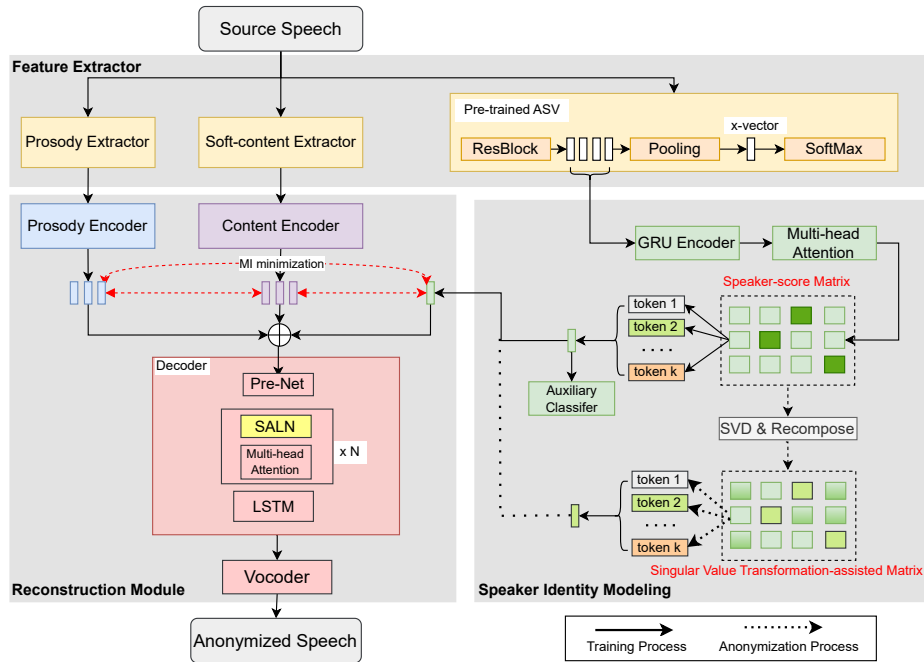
Source Speech

Feature Extractor

Prosody Extractor

Soft-content Extractor

Pre-trained ASV

ResBlock

Pooling

x-vector

SoftMax

Prosody Encoder

Content Encoder

MI minimization

Decoder

Pre-Net

SALN

Multi-head Attention

x N

LSTM

Vocoder

Reconstruction Module

Anonymized Speech

GRU Encoder

Multi-head Attention

Speaker-score Matrix

token 1

token 2

· · · ·

token k

Auxiliary Classifer

SVD & Recompose

token 1

token 2

· · · ·

token k

Singular Value Transformation-assisted Matrix

Speaker Identity Modeling

Training Process

Anonymization Process